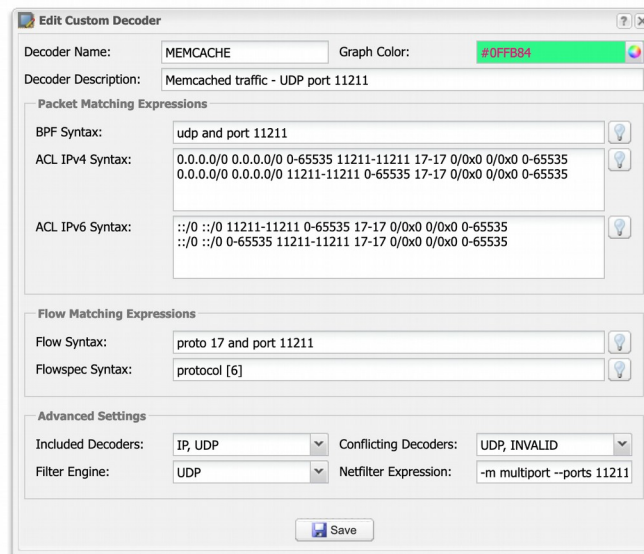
Edit Custom Decoder

?

Decoder Name: MEMCACHE

Graph Color: #0FFB84

Decoder Description: Memcached traffic - UDP port 11211

Packet Matching Expressions

BPF Syntax: udp and port 11211

ACL IPv4 Syntax: 0.0.0.0/0 0.0.0.0/0 0-65535 11211-11211 17-17 0/0x0 0/0x0 0-65535
0.0.0.0/0 0.0.0.0/0 11211-11211 0-65535 17-17 0/0x0 0/0x0 0-65535

ACL IPv6 Syntax: ::/0 ::/0 11211-11211 0-65535 17-17 0/0x0 0/0x0 0-65535
::/0 ::/0 0-65535 11211-11211 17-17 0/0x0 0/0x0 0-65535

Flow Matching Expressions

Flow Syntax: proto 17 and port 11211

Flowspec Syntax: protocol [6]

Advanced Settings

Included Decoders: IP, UDP

Conflicting Decoders: UDP, INVALID

Filter Engine: UDP

Netfilter Expression: -m multiport --ports 11211

Save